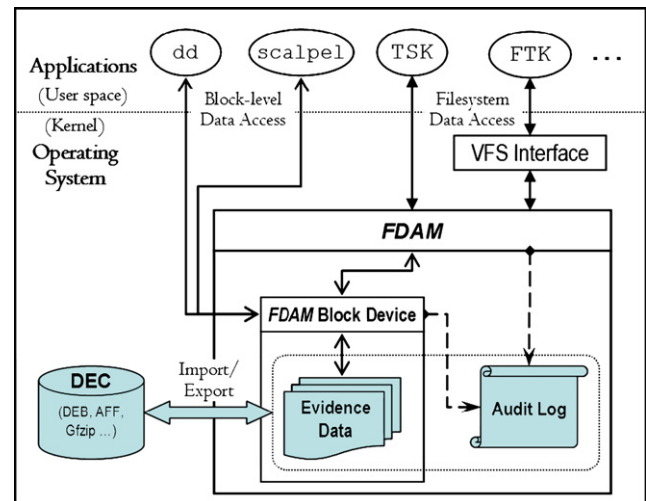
Applications
(User space)
(Kernel)
Operating System

dd

scalpel

TSK

FTK

...

Block-level Data Access

Filesystem Data Access

VFS Interface

FDAM

FDAM Block Device

DEC
(DEB, AFF, Gfzip ...)

Import/ Export

Evidence Data

Audit Log